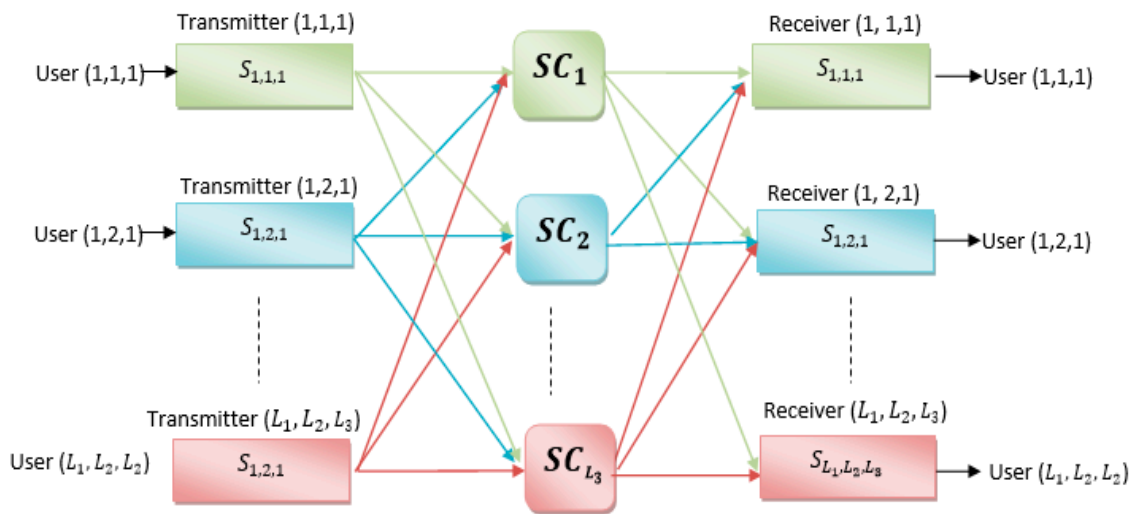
Transmitter (1,1,1)

User (1,1,1)

$S_{1,1,1}$

$SC_1$

Receiver (1, 1,1)

$S_{1,1,1}$

User (1,1,1)

Transmitter (1,2,1)

User (1,2,1)

$S_{1,2,1}$

$SC_2$

Receiver (1, 2,1)

$S_{1,2,1}$

User (1,2,1)

Transmitter $(L_1, L_2, L_3)$

User $(L_1, L_2, L_2)$

$S_{1,2,1}$

$SC_{L_3}$

Receiver $(L_1, L_2, L_3)$

$S_{L_1,L_2,L_3}$

User $(L_1, L_2, L_2)$